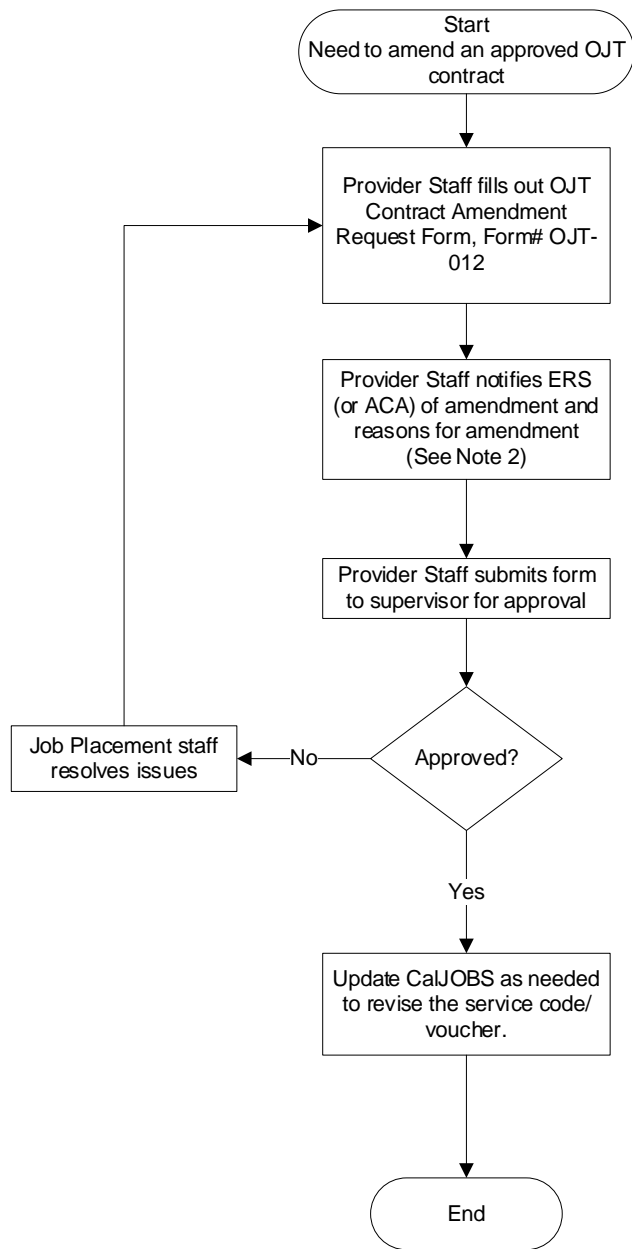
Start
Need to amend an approved OJT contract

Provider Staff fills out OJT Contract Amendment Request Form, Form# OJT-012

Provider Staff notifies ERS (or ACA) of amendment and reasons for amendment (See Note 2)

Provider Staff submits form to supervisor for approval

Approved?

No

Job Placement staff resolves issues

Yes

Update CalJOBS as needed to revise the service code/ voucher.

End